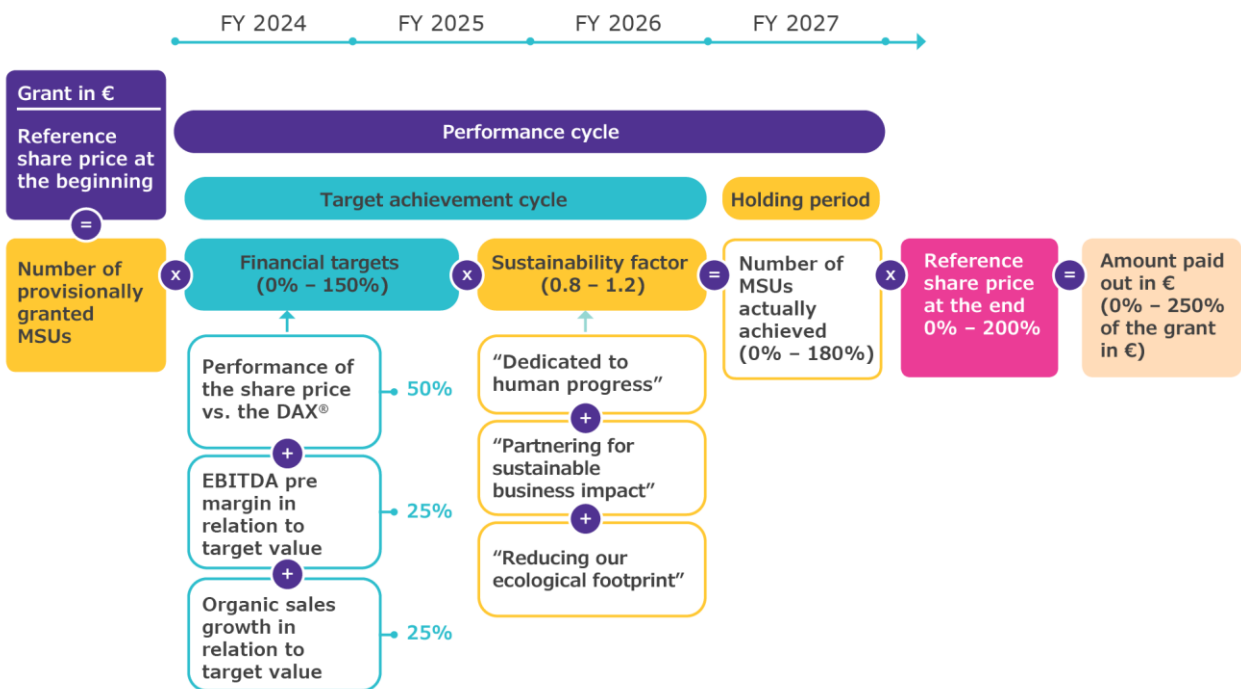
FY 2024 FY 2025 FY 2026 FY 2027

Grant in €

Reference share price at the beginning

Performance cycle

Target achievement cycle

Holding period

=

Number of provisionally granted MSUs

x

Financial targets (0% – 150%)

x

Sustainability factor (0.8 – 1.2)

=

Number of MSUs actually achieved (0% – 180%)

x

Reference share price at the end 0% – 200%

=

Amount paid out in € (0% – 250% of the grant in €)

Performance of the share price vs. the DAX®

50%

+

EBITDA pre margin in relation to target value

25%

+

Organic sales growth in relation to target value

25%

“Dedicated to human progress”

+

“Partnering for sustainable business impact”

+

“Reducing our ecological footprint”